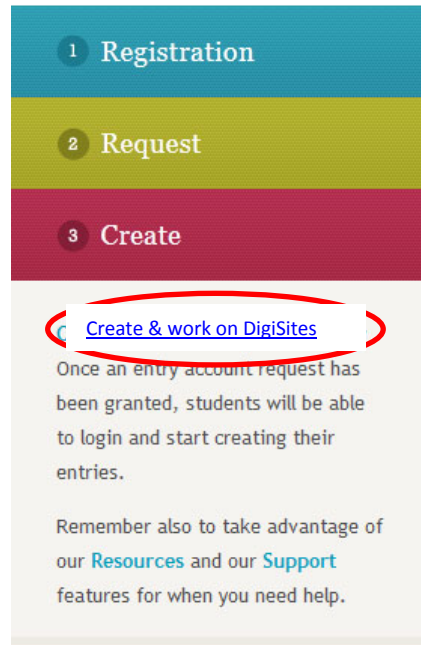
1 Registration

2 Request

3 Create

Create & work on DigiSites

Once an entry account request has been granted, students will be able to login and start creating their entries.

Remember also to take advantage of our Resources and our Support features for when you need help.